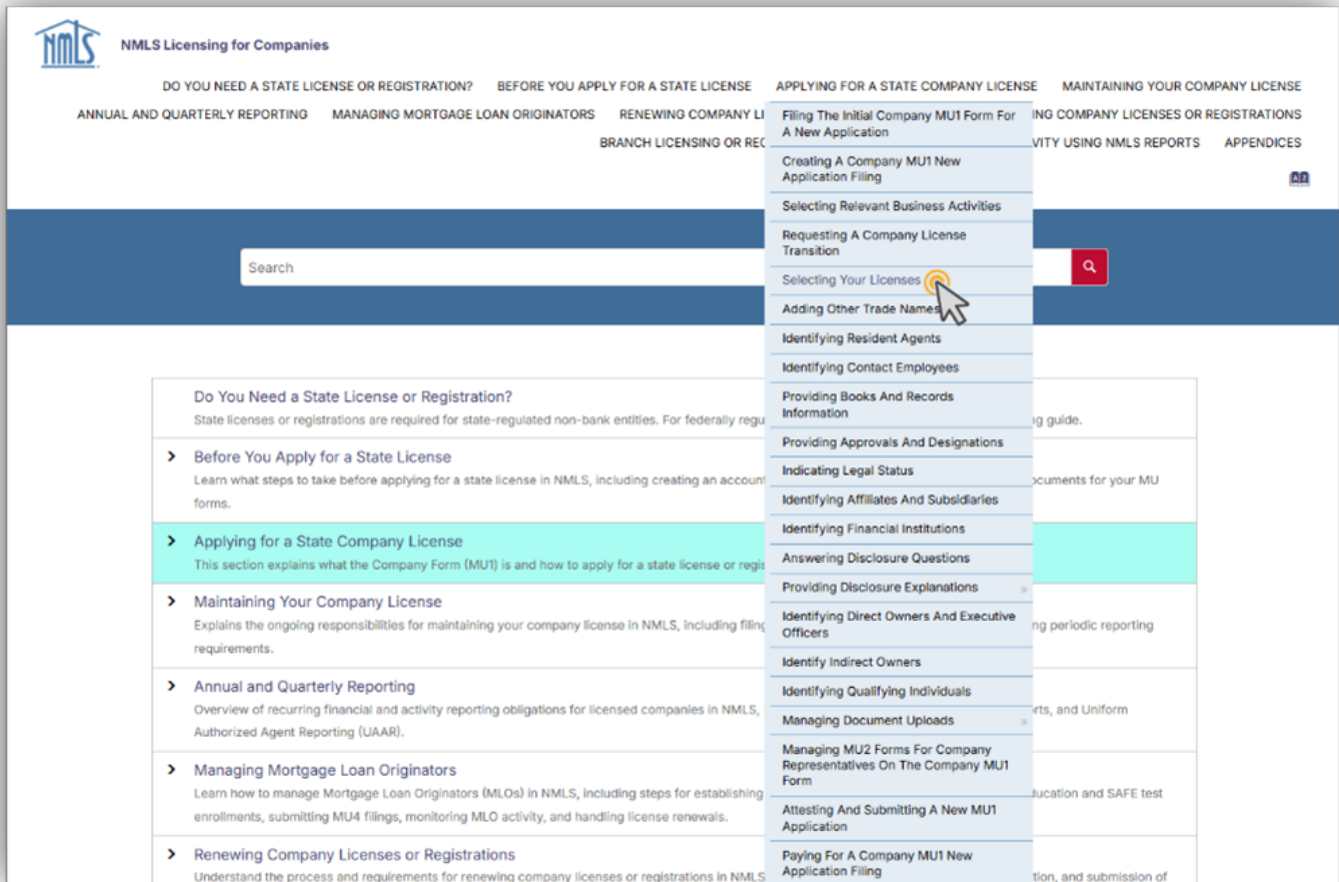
NMLS

NMLS Licensing for Companies

DO YOU NEED A STATE LICENSE OR REGISTRATION? BEFORE YOU APPLY FOR A STATE LICENSE APPLYING FOR A STATE COMPANY LICENSE MAINTAINING YOUR COMPANY LICENSE

ANNUAL AND QUARTERLY REPORTING MANAGING MORTGAGE LOAN ORIGINATORS RENEWING COMPANY LI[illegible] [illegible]ING COMPANY LICENSES OR REGISTRATIONS

BRANCH LICENSING OR RE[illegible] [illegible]VITY USING NMLS REPORTS APPENDICES

Filing The Initial Company MU1 Form For A New Application

Creating A Company MU1 New Application Filing

Selecting Relevant Business Activities

Requesting A Company License Transition

Selecting Your Licenses

Adding Other Trade Names

Identifying Resident Agents

Identifying Contact Employees

Providing Books And Records Information

Providing Approvals And Designations

Indicating Legal Status

Identifying Affiliates And Subsidiaries

Identifying Financial Institutions

Answering Disclosure Questions

Providing Disclosure Explanations

Identifying Direct Owners And Executive Officers

Identify Indirect Owners

Identifying Qualifying Individuals

Managing Document Uploads

Managing MU2 Forms For Company Representatives On The Company MU1 Form

Attesting And Submitting A New MU1 Application

Paying For A Company MU1 New Application Filing

Search

Do You Need a State License or Registration?
State licenses or registrations are required for state-regulated non-bank entities. For federally regu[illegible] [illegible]g guide.

Before You Apply for a State License
Learn what steps to take before applying for a state license in NMLS, including creating an accoun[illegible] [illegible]ocuments for your MU forms.

Applying for a State Company License
This section explains what the Company Form (MU1) is and how to apply for a state license or regi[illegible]

Maintaining Your Company License
Explains the ongoing responsibilities for maintaining your company license in NMLS, including filin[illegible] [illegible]ng periodic reporting requirements.

Annual and Quarterly Reporting
Overview of recurring financial and activity reporting obligations for licensed companies in NMLS, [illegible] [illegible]rts, and Uniform Authorized Agent Reporting (UAAR).

Managing Mortgage Loan Originators
Learn how to manage Mortgage Loan Originators (MLOs) in NMLS, including steps for establishing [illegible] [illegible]ducation and SAFE test enrollments, submitting MU4 filings, monitoring MLO activity, and handling license renewals.

Renewing Company Licenses or Registrations
Understand the process and requirements for renewing company licenses or registrations in NMLS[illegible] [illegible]tion, and submission of